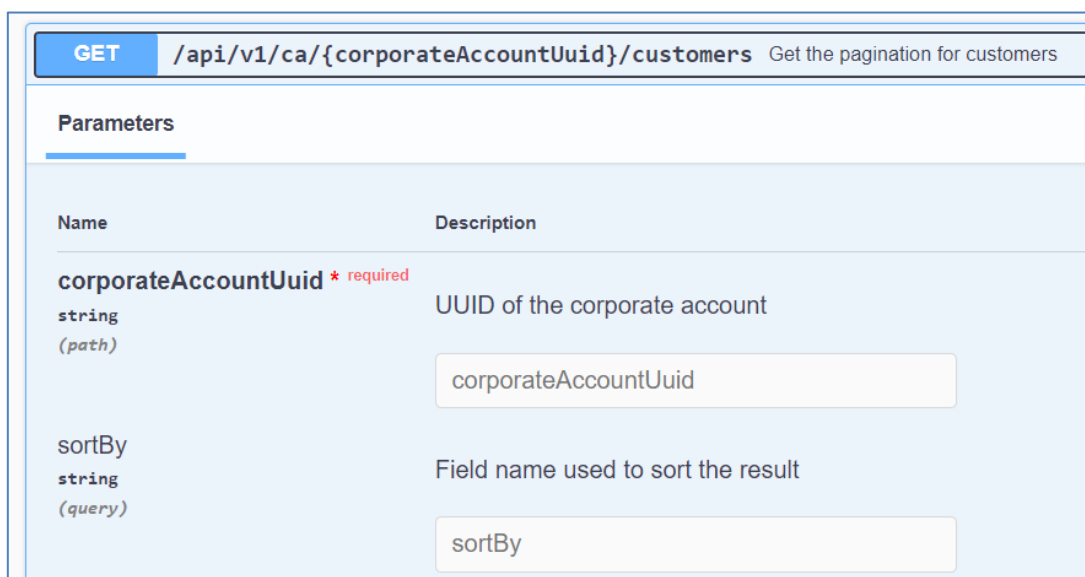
GET /api/v1/ca/{corporateAccountUuid}/customers Get the pagination for customers

Parameters

| Name | Description |
|---|---|
| corporateAccountUuid * required<br>string<br>(path) | UUID of the corporate account<br>corporateAccountUuid |
| sortBy<br>string<br>(query) | Field name used to sort the result<br>sortBy |